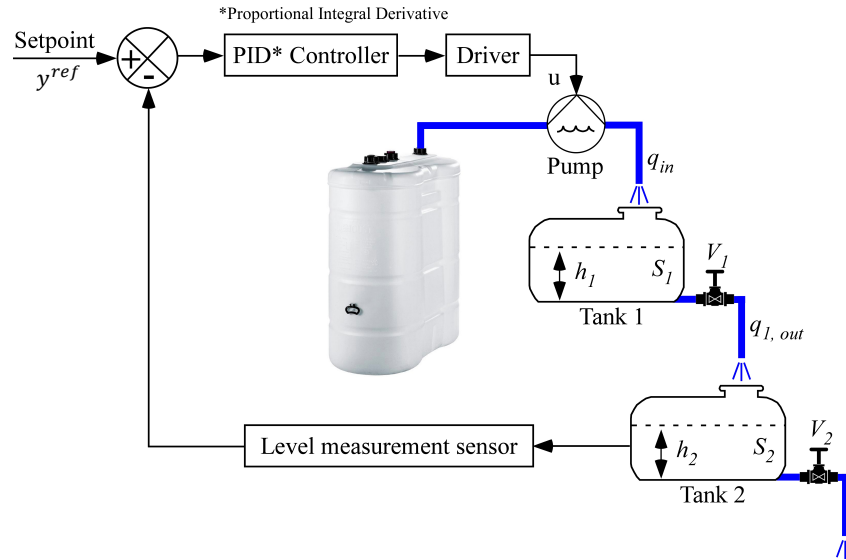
*Proportional Integral Derivative

Setpoint
$y^{ref}$

+
-

PID* Controller

Driver

u

Pump

$q_{in}$

$h_1$

$S_1$

$V_1$

Tank 1

$q_{1,\ out}$

Level measurement sensor

$h_2$

$S_2$

$V_2$

Tank 2